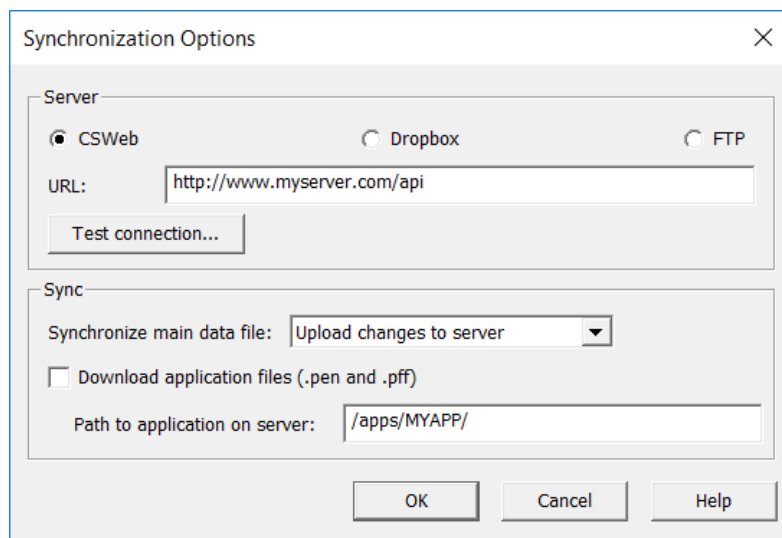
Synchronization Options

Server

CSWeb

Dropbox

FTP

URL: http://www.myserver.com/api

Test connection...

Sync

Synchronize main data file: Upload changes to server

Download application files (.pen and .pff)

Path to application on server: /apps/MYAPP/

OK

Cancel

Help